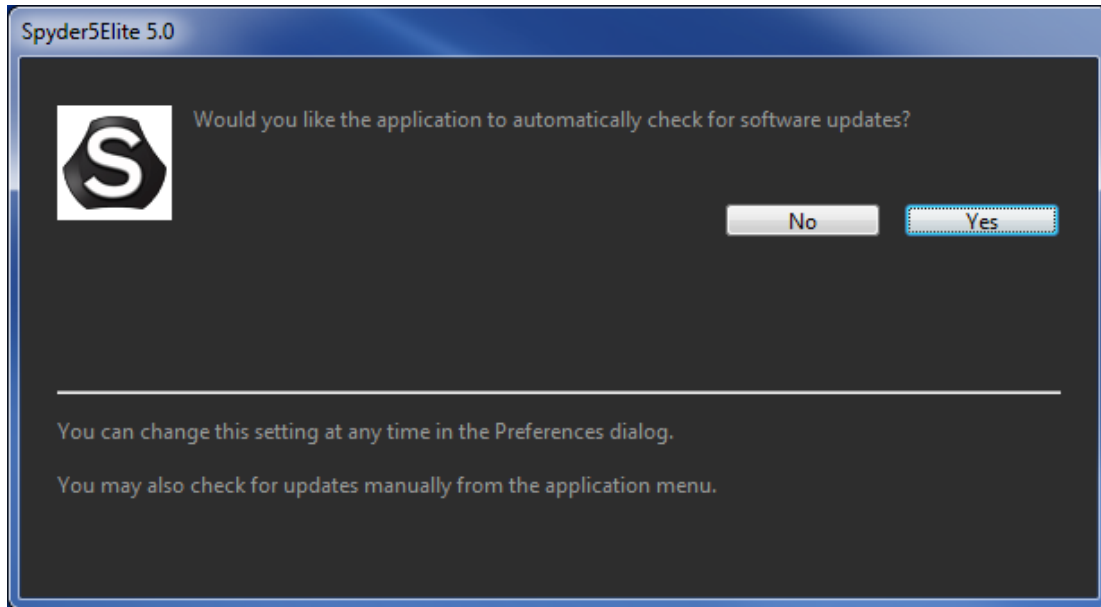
Spyder5Elite 5.0

S

Would you like the application to automatically check for software updates?

No

Yes

You can change this setting at any time in the Preferences dialog.

You may also check for updates manually from the application menu.